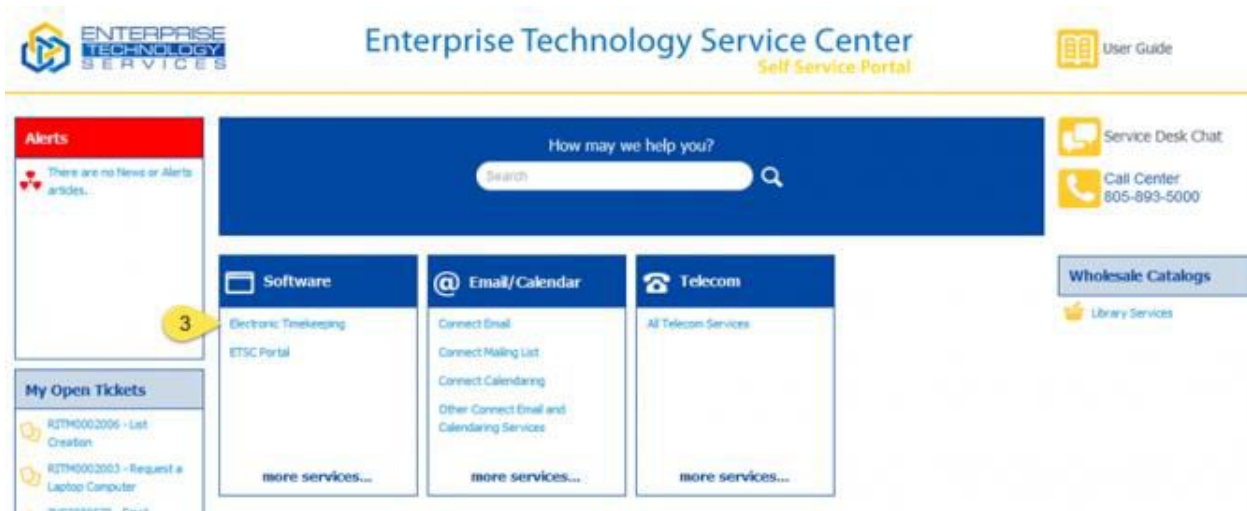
ENTERPRISE TECHNOLOGY SERVICES

Enterprise Technology Service Center
Self Service Portal

User Guide

Alerts

There are no News or Alerts articles.

How may we help you?

Search

Service Desk Chat

Call Center 805-893-5000

Software

3

Electronic Timekeeping

ETSC Portal

more services...

Email/Calendar

Connect Email

Connect Mailing List

Connect Calendaring

Other Connect Email and Calendaring Services

more services...

Telecom

All Telecom Services

more services...

Wholesale Catalogs

Library Services

My Open Tickets

RITM0002006 - List Creation

RITM0002003 - Request a Laptop Computer

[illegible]